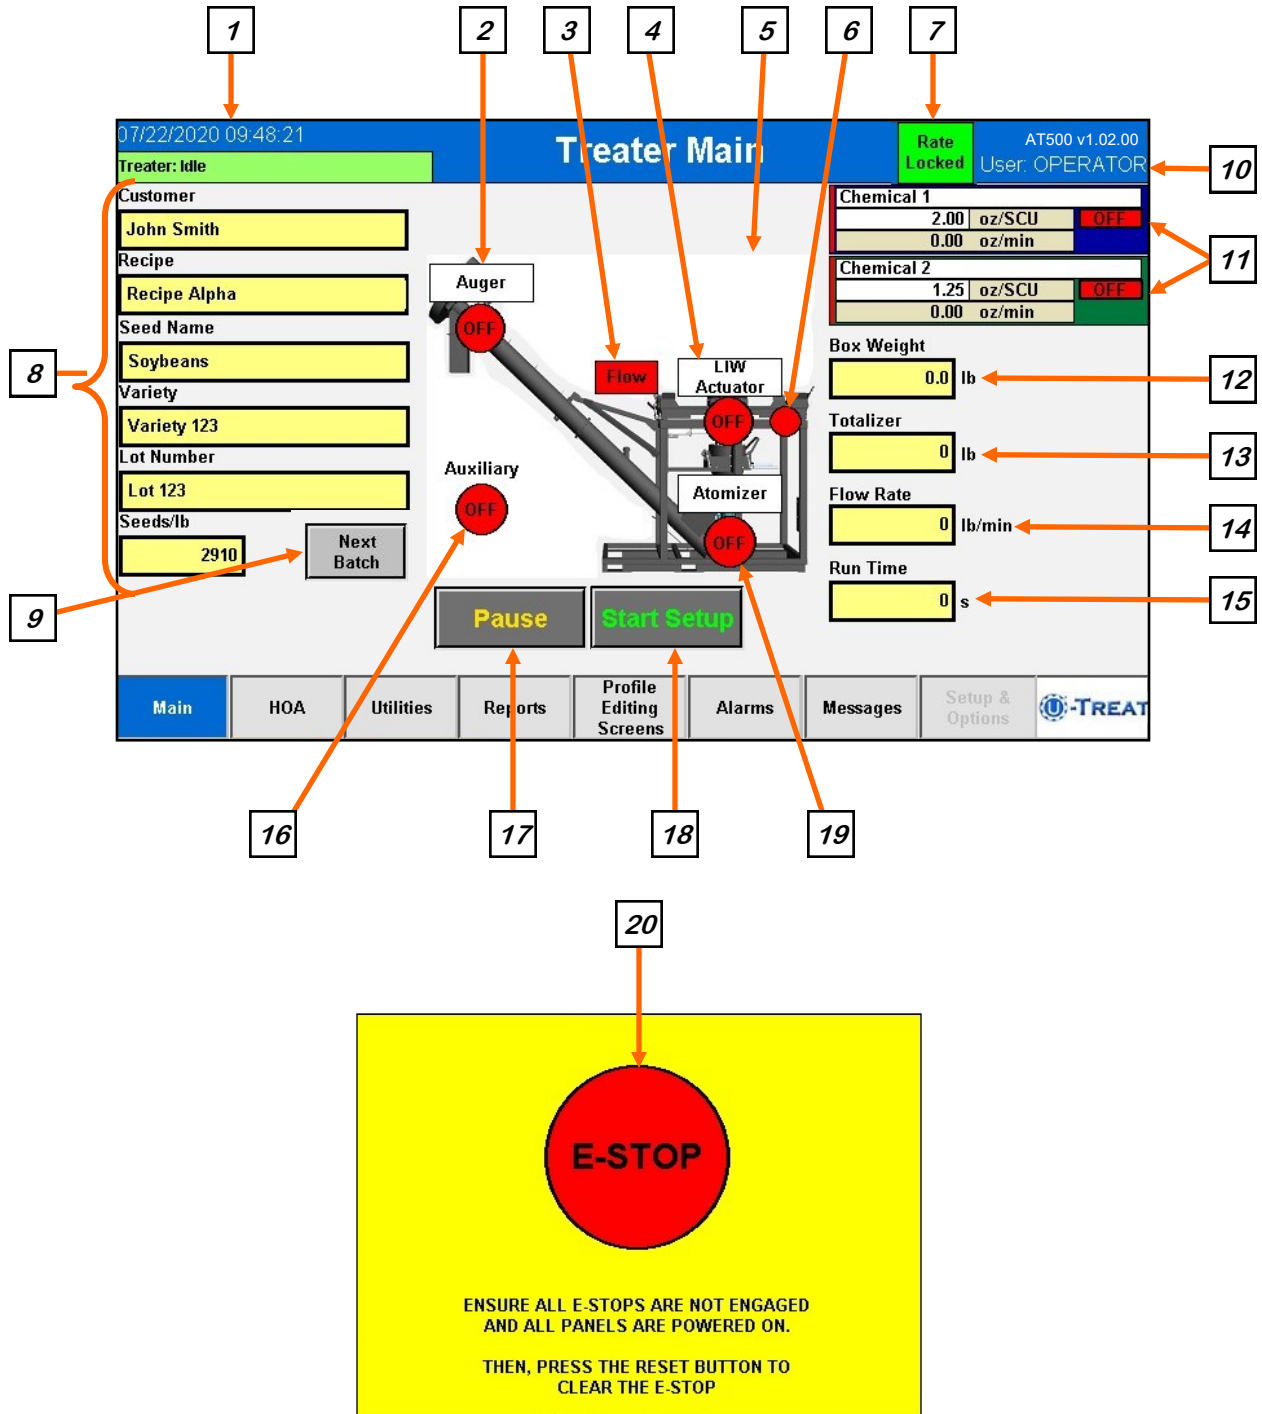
1 2 3 4 5 6 7

07/22/2020 09:48:21

Treater: Idle

Treater Main

Rate Locked

AT500 v1.02.00

User: OPERATOR

10

Customer

John Smith

Recipe

Recipe Alpha

Seed Name

Soybeans

Variety

Variety 123

Lot Number

Lot 123

Seeds/lb

2910

Next Batch

8

9

Auger

OFF

Flow

LIW Actuator

OFF

Auxiliary

OFF

Atomizer

OFF

Chemical 1

| 2.00 | oz/SCU | OFF |
|---|---|---|
| 0.00 | oz/min | |

Chemical 2

| 1.25 | oz/SCU | OFF |
|---|---|---|
| 0.00 | oz/min | |

11

Box Weight

0.0 lb

12

Totalizer

0 lb

13

Flow Rate

0 lb/min

14

Run Time

0 s

15

Pause

Start Setup

Main

HOA

Utilities

Reports

Profile Editing Screens

Alarms

Messages

Setup & Options

U-TREAT

16 17 18 19

20

E-STOP

ENSURE ALL E-STOPS ARE NOT ENGAGED AND ALL PANELS ARE POWERED ON.

THEN, PRESS THE RESET BUTTON TO CLEAR THE E-STOP